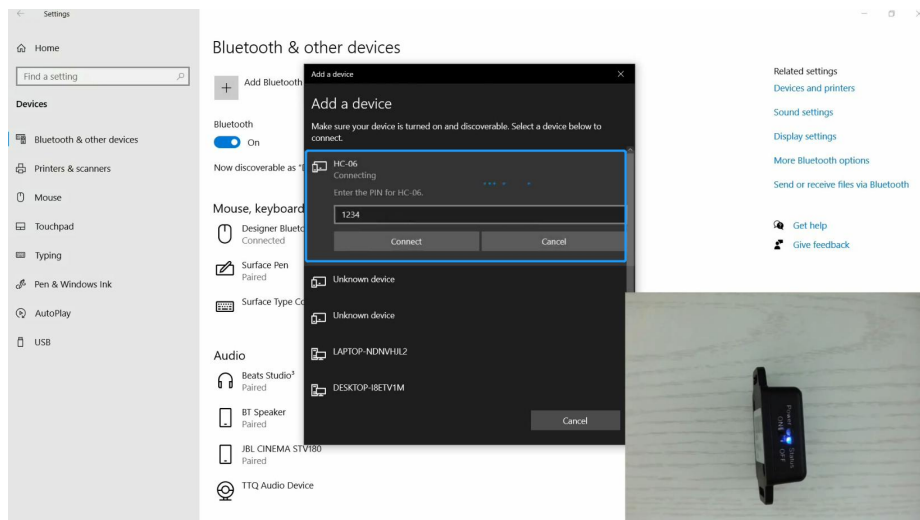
Settings

Home

Find a setting

Devices

Bluetooth & other devices

Printers & scanners

Mouse

Touchpad

Typing

Pen & Windows Ink

AutoPlay

USB

Bluetooth & other devices

Add Bluetooth

Bluetooth

On

Now discoverable as "

Mouse, keyboard

Designer Blueto
Connected

Surface Pen
Paired

Surface Type C

Audio

Beats Studio³
Paired

BT Speaker
Paired

JBL CINEMA STV180
Paired

TTQ Audio Device

Add a device

Add a device

Make sure your device is turned on and discoverable. Select a device below to connect.

HC-06
Connecting

Enter the PIN for HC-06.

1234

Connect

Cancel

Unknown device

Unknown device

LAPTOP-NDNVHJL2

DESKTOP-I8ETV1M

Cancel

Related settings

Devices and printers

Sound settings

Display settings

More Bluetooth options

Send or receive files via Bluetooth

Get help

Give feedback

Power
ON
Status
OFF